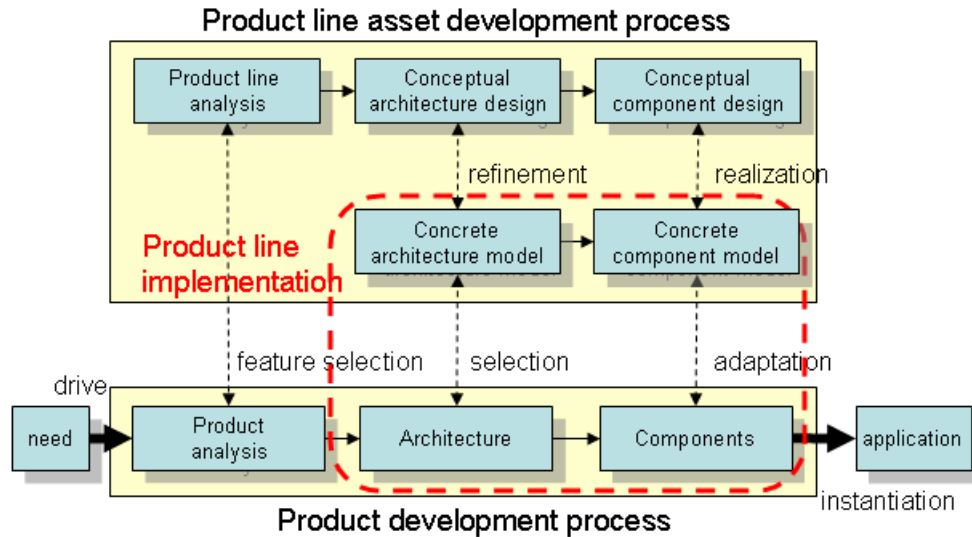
Product line asset development process

Product line analysis

Conceptual architecture design

Conceptual component design

refinement

realization

Product line implementation

Concrete architecture model

Concrete component model

feature selection

selection

adaptation

drive

need

Product analysis

Architecture

Components

application

instantiation

Product development process